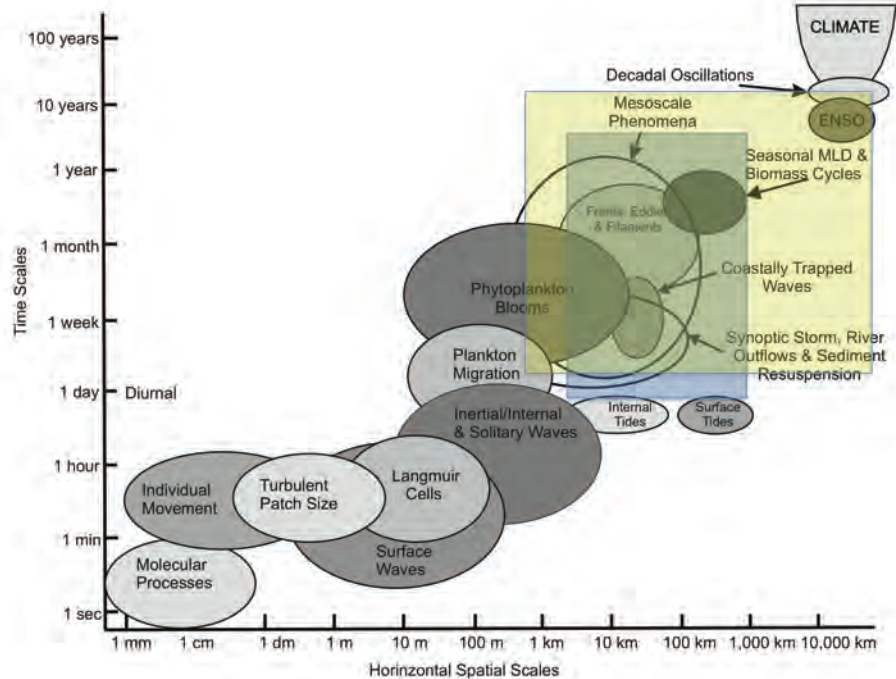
CLIMATE

Decadal Oscillations

ENSO

Mesoscale Phenomena

Seasonal MLD & Biomass Cycles

Fronts, Eddies & Filaments

Coastally Trapped Waves

Phytoplankton Blooms

Synoptic Storm, River Outflows & Sediment Resuspension

Plankton Migration

Internal Tides

Surface Tides

Inertial/Internal & Solitary Waves

Individual Movement

Turbulent Patch Size

Langmuir Cells

Surface Waves

Molecular Processes

Diurnal

Time Scales

100 years
10 years
1 year
1 month
1 week
1 day
1 hour
1 min
1 sec

1 mm
1 cm
1 dm
1 m
10 m
100 m
1 km
10 km
100 km
1,000 km
10,000 km

Horinzontal Spatial Scales